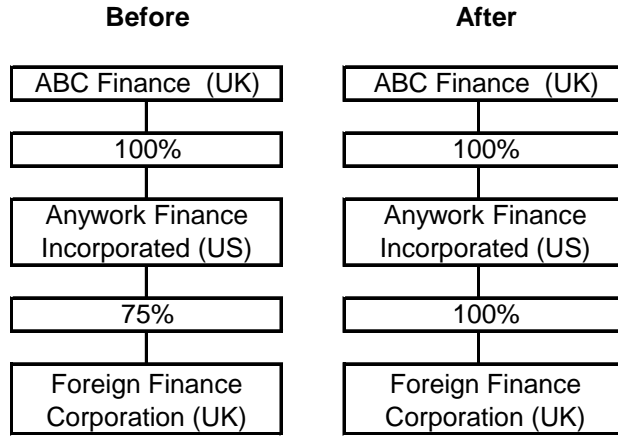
Before

ABC Finance (UK)

100%

Anywork Finance Incorporated (US)

75%

Foreign Finance Corporation (UK)

After

ABC Finance (UK)

100%

Anywork Finance Incorporated (US)

100%

Foreign Finance Corporation (UK)